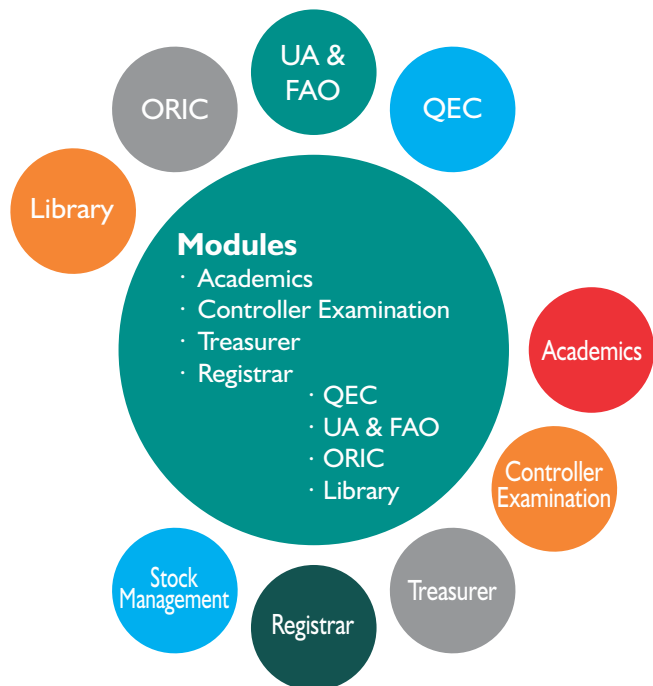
UA & FAO

ORIC

QEC

Library

Modules
· Academics
· Controller Examination
· Treasurer
· Registrar
· QEC
· UA & FAO
· ORIC
· Library

Academics

Controller Examination

Stock Management

Treasurer

Registrar